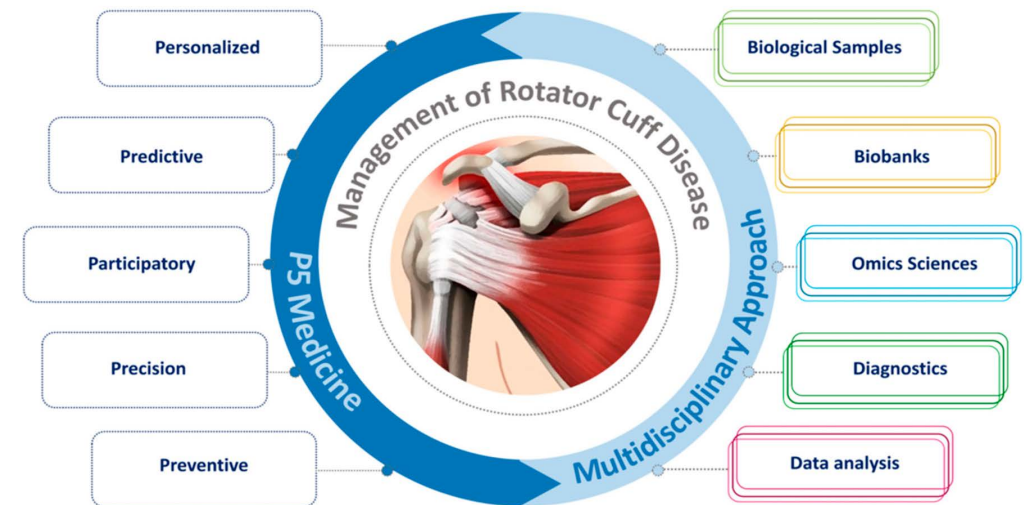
Personalized

Predictive

Participatory

Precision

Preventive

Management of Rotator Cuff Disease

P5 Medicine

Multidisciplinary Approach

Biological Samples

Biobanks

Omics Sciences

Diagnostics

Data analysis